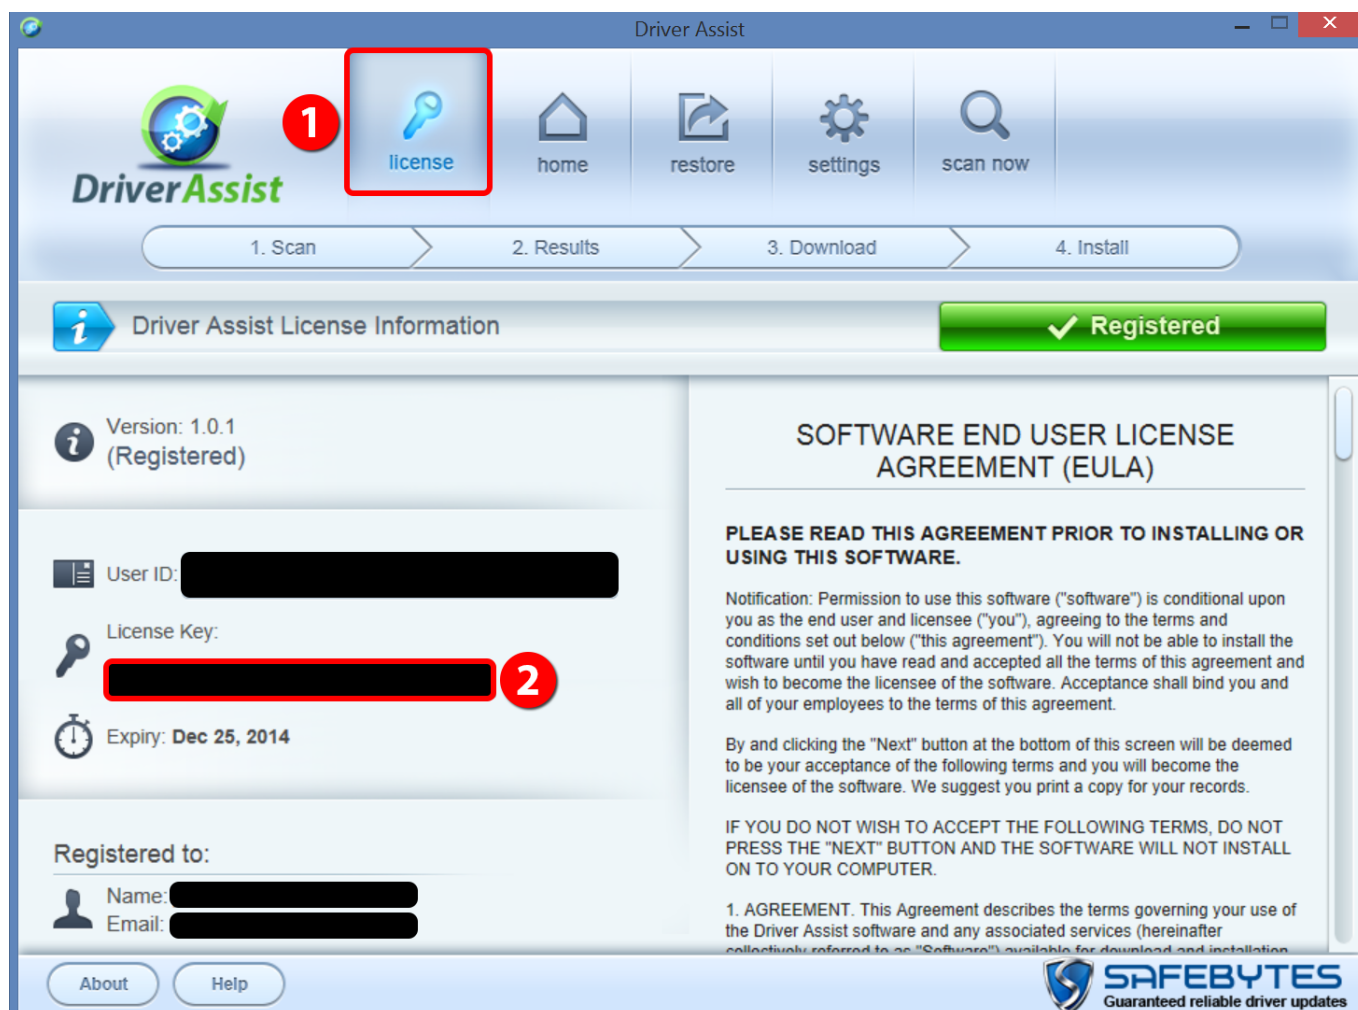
Driver Assist

DriverAssist

1

license

home

restore

settings

scan now

1. Scan

2. Results

3. Download

4. Install

Driver Assist License Information

Registered

Version: 1.0.1
(Registered)

User ID:

License Key:

2

Expiry: Dec 25, 2014

Registered to:

Name:
Email:

SOFTWARE END USER LICENSE AGREEMENT (EULA)

PLEASE READ THIS AGREEMENT PRIOR TO INSTALLING OR USING THIS SOFTWARE.

Notification: Permission to use this software ("software") is conditional upon you as the end user and licensee ("you"), agreeing to the terms and conditions set out below ("this agreement"). You will not be able to install the software until you have read and accepted all the terms of this agreement and wish to become the licensee of the software. Acceptance shall bind you and all of your employees to the terms of this agreement.

By and clicking the "Next" button at the bottom of this screen will be deemed to be your acceptance of the following terms and you will become the licensee of the software. We suggest you print a copy for your records.

IF YOU DO NOT WISH TO ACCEPT THE FOLLOWING TERMS, DO NOT PRESS THE "NEXT" BUTTON AND THE SOFTWARE WILL NOT INSTALL ON TO YOUR COMPUTER.

1. AGREEMENT. This Agreement describes the terms governing your use of the Driver Assist software and any associated services (hereinafter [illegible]

About

Help

SAFEBYTES
Guaranteed reliable driver updates